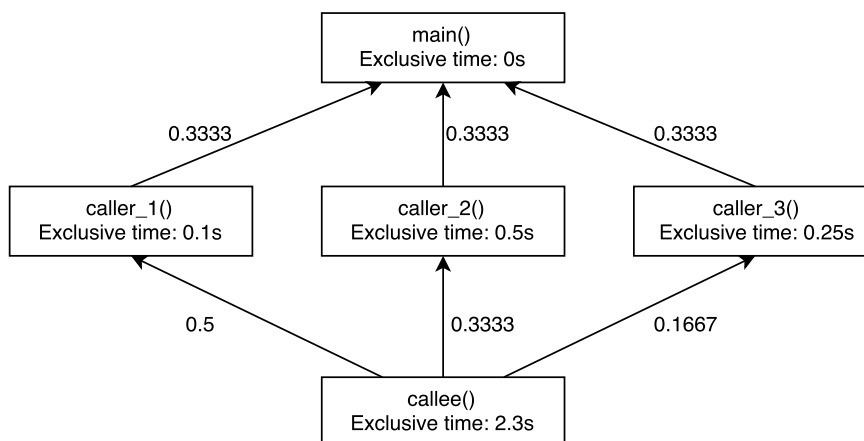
main()
Exclusive time: 0s

0.3333

0.3333

0.3333

caller_1()
Exclusive time: 0.1s

caller_2()
Exclusive time: 0.5s

caller_3()
Exclusive time: 0.25s

0.5

0.3333

0.1667

callee()
Exclusive time: 2.3s